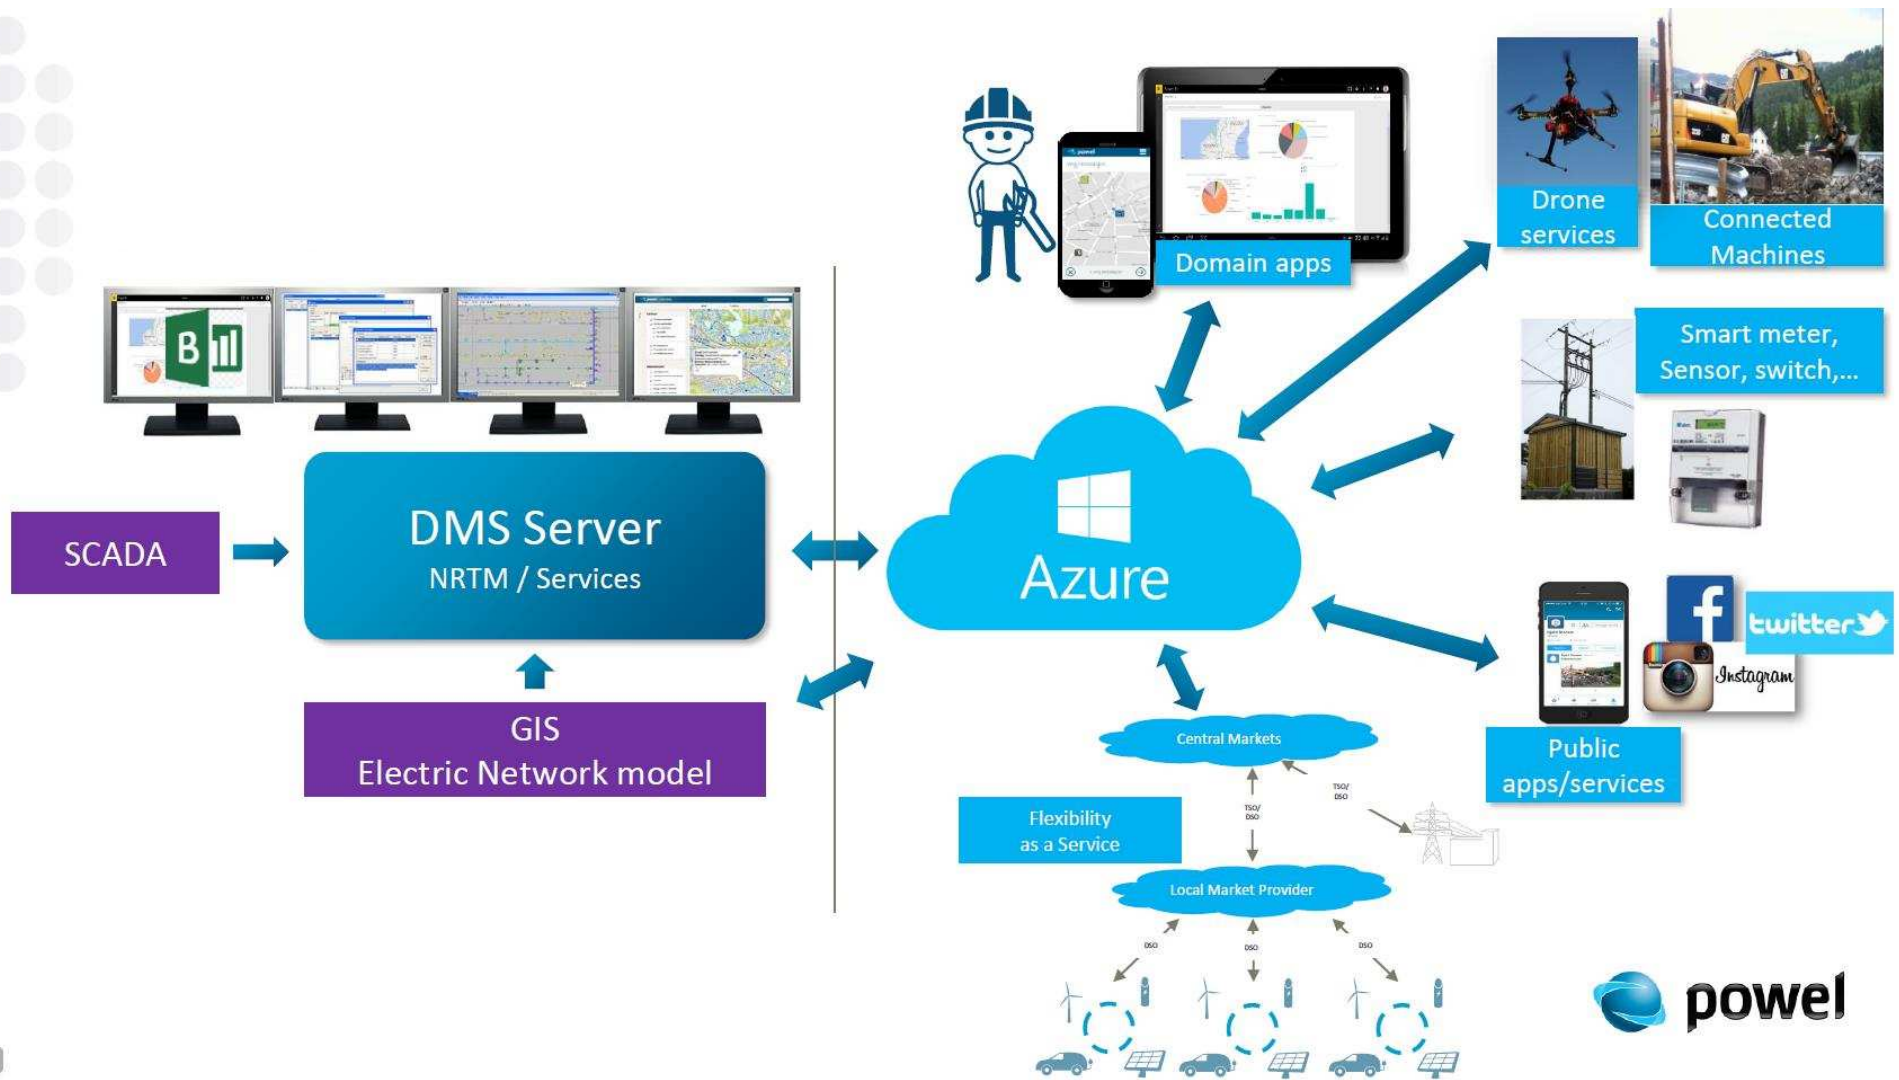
Domain apps

Drone services

Connected Machines

Smart meter, Sensor, switch,...

SCADA

DMS Server
NRTM / Services

Azure

GIS
Electric Network model

Central Markets

TSO/DSO

TSO/DSO

Flexibility as a Service

Local Market Provider

DSO

DSO

DSO

twitter

Instagram

Public apps/services

powel